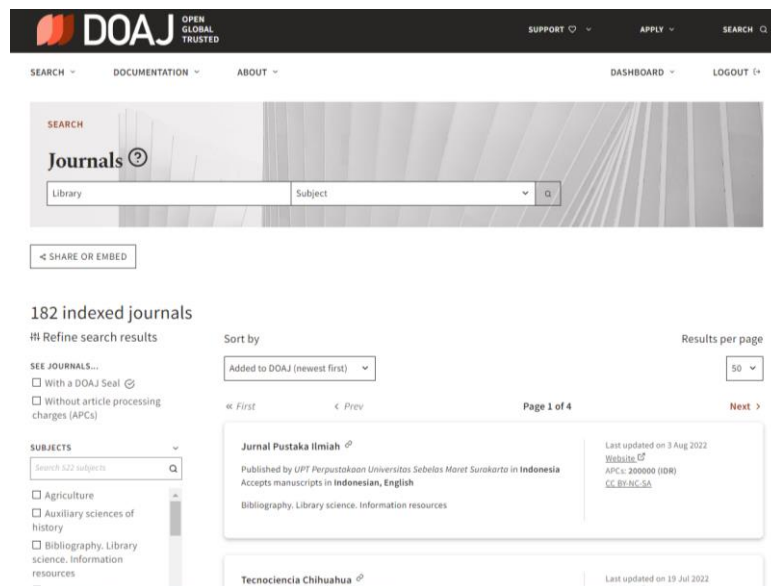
DOAJ OPEN GLOBAL TRUSTED

SUPPORT ♡ ⌄ APPLY ⌄ SEARCH

SEARCH ⌄ DOCUMENTATION ⌄ ABOUT ⌄ DASHBOARD ⌄ LOGOUT

SEARCH

Journals ⓘ

Library

Subject

SHARE OR EMBED

182 indexed journals

Refine search results

SEE JOURNALS...

☐ With a DOAJ Seal

☐ Without article processing charges (APCs)

SUBJECTS

Search 522 subjects

☐ Agriculture

☐ Auxiliary sciences of history

☐ Bibliography. Library science. Information resources

Sort by

Added to DOAJ (newest first)

Results per page

50

« First ‹ Prev Page 1 of 4 Next ›

Jurnal Pustaka Ilmiah

Published by UPT Perpustakaan Universitas Sebelas Maret Surakarta in Indonesia

Accepts manuscripts in Indonesian, English

Bibliography. Library science. Information resources

Last updated on 3 Aug 2022

Website

APCs: 200000 (IDR)

CC BY-NC-SA

Tecnociencia Chihuahua

Last updated on 19 Jul 2022